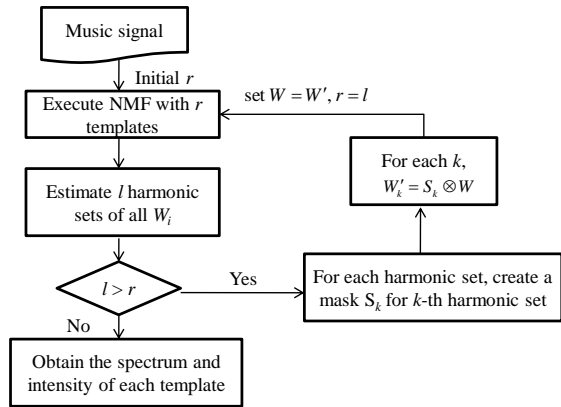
Music signal

Initial $r$

Execute NMF with $r$ templates

set $W = W'$, $r = l$

Estimate $l$ harmonic sets of all $W_i$

For each $k$, $W'_k = S_k \otimes W$

$l > r$

Yes

For each harmonic set, create a mask $S_k$ for $k$-th harmonic set

No

Obtain the spectrum and intensity of each template